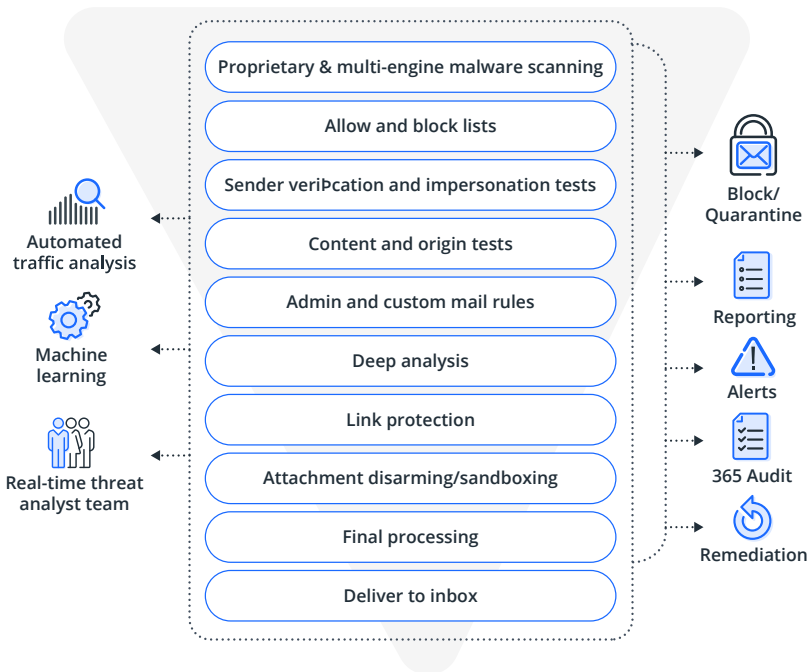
Proprietary & multi-engine malware scanning

Allow and block lists

Sender veriÞcation and impersonation tests

Content and origin tests

Admin and custom mail rules

Deep analysis

Link protection

Attachment disarming/sandboxing

Final processing

Deliver to inbox

Automated traffic analysis

Machine learning

Real-time threat analyst team

Block/ Quarantine

Reporting

Alerts

365 Audit

Remediation